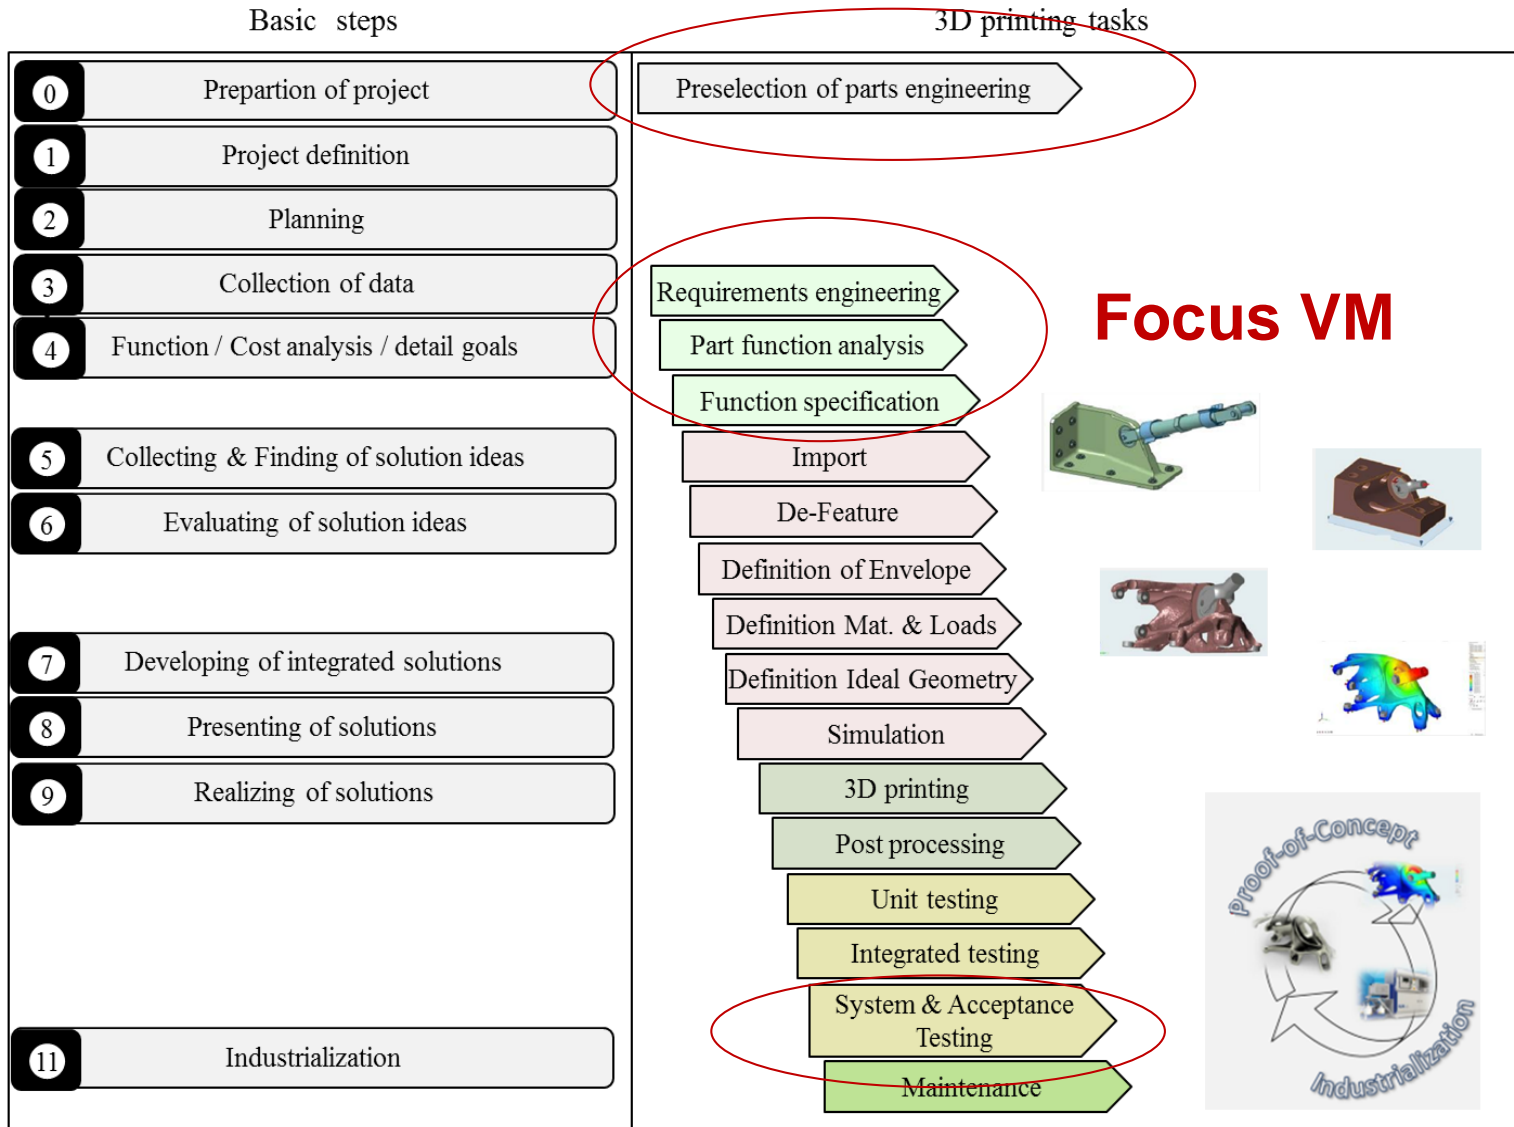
Basic steps

3D printing tasks

0 Prepartion of project

1 Project definition

2 Planning

3 Collection of data

4 Function / Cost analysis / detail goals

5 Collecting & Finding of solution ideas

6 Evaluating of solution ideas

7 Developing of integrated solutions

8 Presenting of solutions

9 Realizing of solutions

11 Industrialization

Preselection of parts engineering

Requirements engineering

Part function analysis

Function specification

Import

De-Feature

Definition of Envelope

Definition Mat. & Loads

Definition Ideal Geometry

Simulation

3D printing

Post processing

Unit testing

Integrated testing

System & Acceptance Testing

Maintenance

Focus VM

Proof-of-Concept

Industrialization